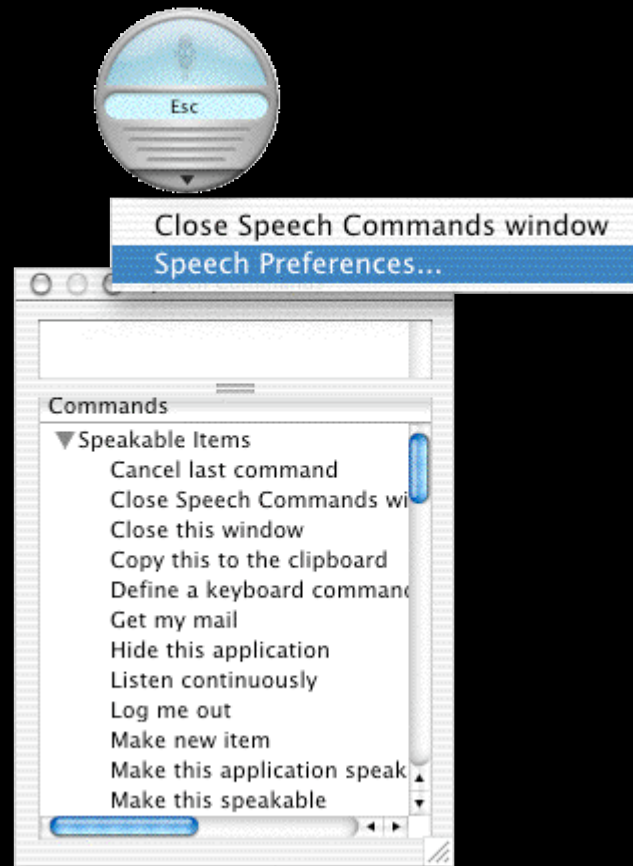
Esc

Close Speech Commands window
Speech Preferences...

Commands
Speakable Items
Cancel last command
Close Speech Commands wi
Close this window
Copy this to the clipboard
Define a keyboard command
Get my mail
Hide this application
Listen continuously
Log me out
Make new item
Make this application speak
Make this speakable